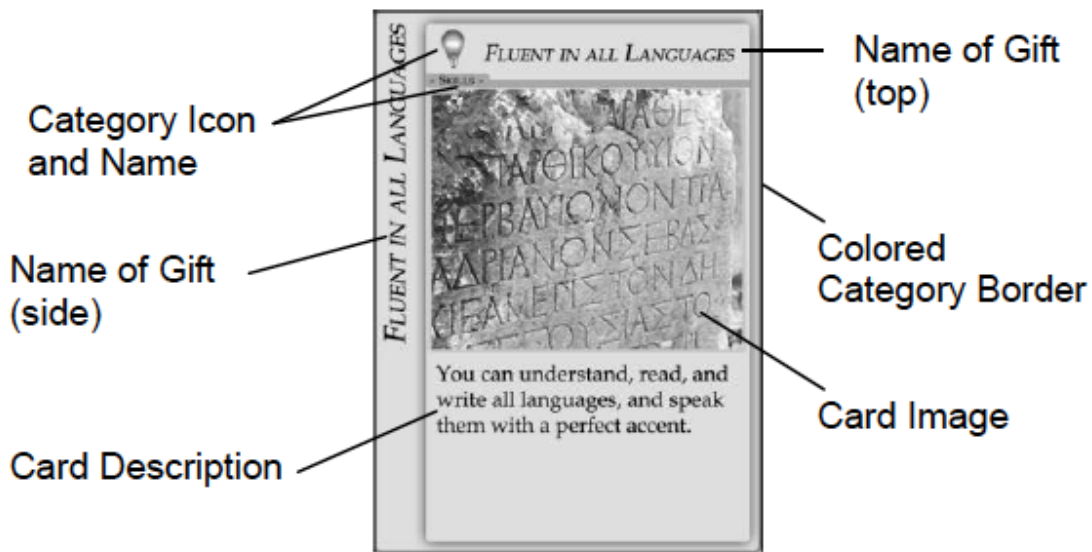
Category Icon and Name

Name of Gift (side)

Card Description

FLUENT IN ALL LANGUAGES

FLUENT IN ALL LANGUAGES

- SKILLS -

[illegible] ΑΓΑΘΕΙ
ΠΑΡΟΙΚΟΥΝΤΩΝ
ΕΡΒΑΙΤΩΝ ΟΝ ΤΡΑ
ΑΔΡΙΑΝΟΝ ΣΕΒΑΣ
ΜΕΓΙΣΤΟΝ ΔΗ
ΟΥΣΙΑΣ ΤΟ

You can understand, read, and write all languages, and speak them with a perfect accent.

Name of Gift (top)

Colored Category Border

Card Image